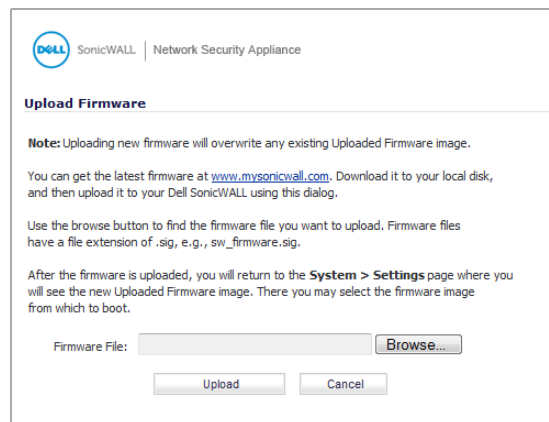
DELL SonicWALL | Network Security Appliance

Upload Firmware

Note: Uploading new firmware will overwrite any existing Uploaded Firmware image.

You can get the latest firmware at www.mysonicwall.com. Download it to your local disk, and then upload it to your Dell SonicWALL using this dialog.

Use the browse button to find the firmware file you want to upload. Firmware files have a file extension of .sig, e.g., sw_firmware.sig.

After the firmware is uploaded, you will return to the System > Settings page where you will see the new Uploaded Firmware image. There you may select the firmware image from which to boot.

Firmware File: Browse...

Upload Cancel